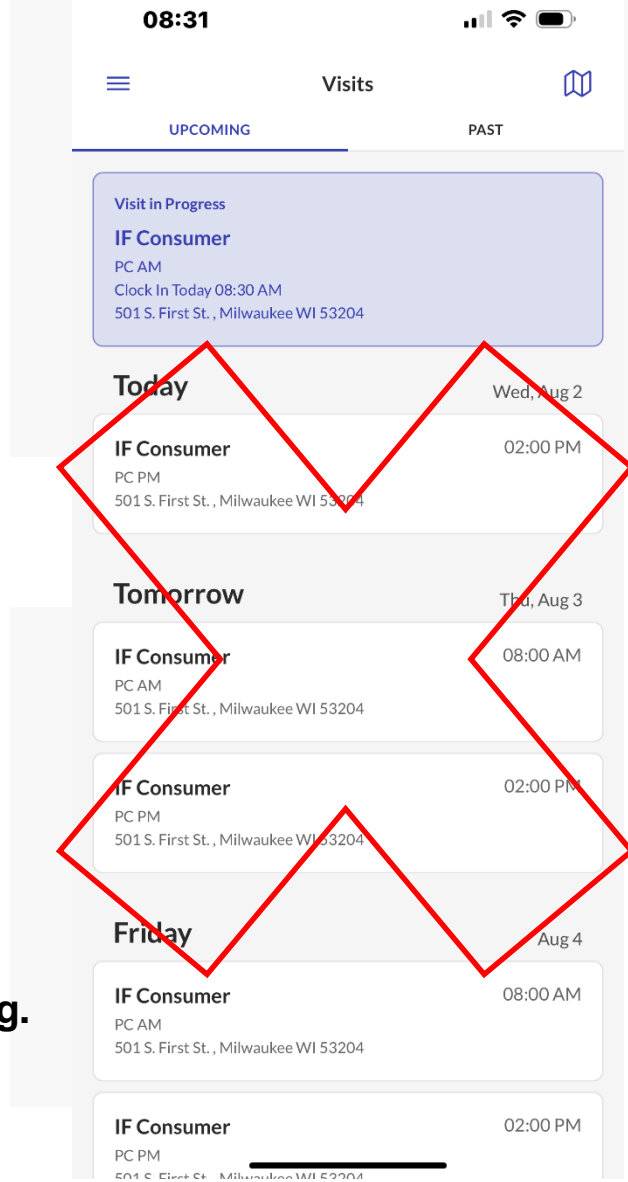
08:31

Visits

UPCOMING PAST

Visit in Progress
IF Consumer
PC AM
Clock In Today 08:30 AM
501 S. First St. , Milwaukee WI 53204

Today Wed, Aug 2

IF Consumer 02:00 PM
PC PM
501 S. First St. , Milwaukee WI 53204

Tomorrow Thu, Aug 3

IF Consumer 08:00 AM
PC AM
501 S. First St. , Milwaukee WI 53204

IF Consumer 02:00 PM
PC PM
501 S. First St. , Milwaukee WI 53204

Friday Aug 4

IF Consumer 08:00 AM
PC AM
501 S. First St. , Milwaukee WI 53204

IF Consumer 02:00 PM
PC PM
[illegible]

g.